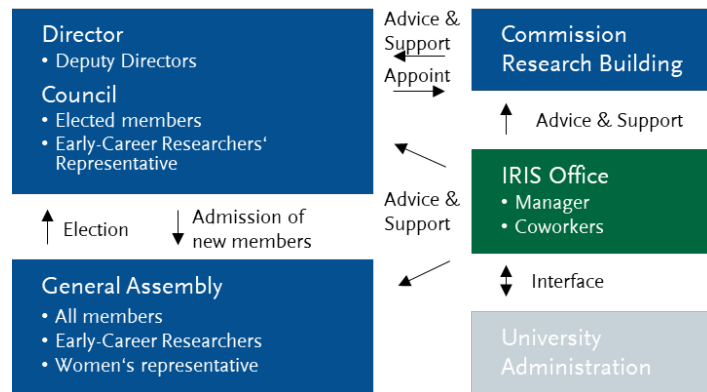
Director
• Deputy Directors

Council
• Elected members
• Early-Career Researchers' Representative

Advice & Support

Appoint

Commission Research Building

Advice & Support

IRIS Office
• Manager
• Coworkers

Advice & Support

Election

Admission of new members

Interface

General Assembly
• All members
• Early-Career Researchers
• Women's representative

University Administration